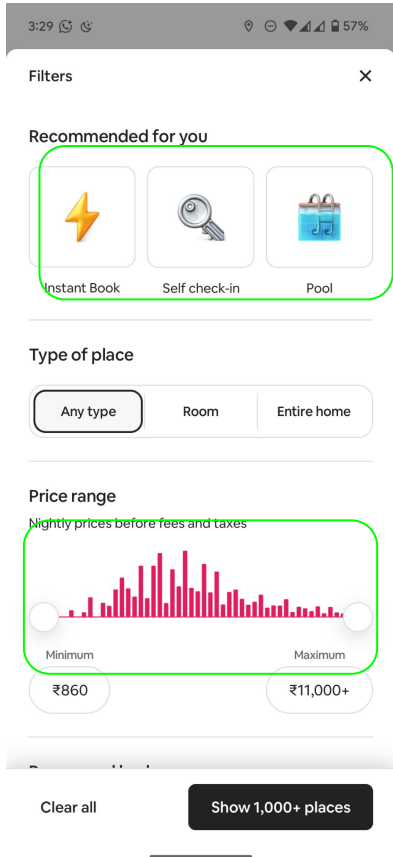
3:29 57%

Filters ✕

Recommended for you

Instant Book

Self check-in

Pool

Type of place

Any type

Room

Entire home

Price range

Nightly prices before fees and taxes

Minimum

Maximum

₹860

₹11,000+

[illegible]

Clear all

Show 1,000+ places